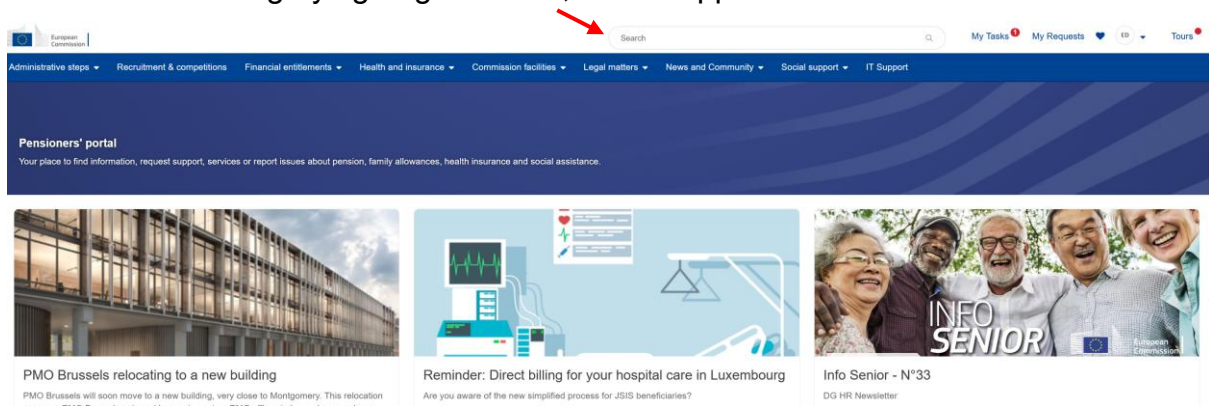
European Commission

Search

My Tasks My Requests ED Tours

Administrative steps Recruitment & competitions Financial entitlements Health and insurance Commission facilities Legal matters News and Community Social support IT Support

Pensioners' portal

Your place to find information, request support, services or report issues about pension, family allowances, health insurance and social assistance.

INFO SENIOR

European Commission

PMO Brussels relocating to a new building

PMO Brussels will soon move to a new building, very close to Montgomery. This relocation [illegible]

Reminder: Direct billing for your hospital care in Luxembourg

Are you aware of the new simplified process for JSIS beneficiaries?

Info Senior - N°33

DG HR Newsletter